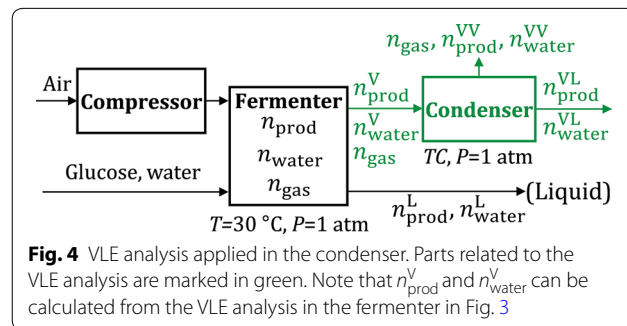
$n_{\text{gas}}, n_{\text{prod}}^{\text{VV}}, n_{\text{water}}^{\text{VV}}$

Air

Compressor

Fermenter

$n_{\text{prod}}$

$n_{\text{water}}$

$n_{\text{gas}}$

$n_{\text{prod}}^{\text{V}}$

$n_{\text{water}}^{\text{V}}$

$n_{\text{gas}}$

Condenser

$n_{\text{prod}}^{\text{VL}}$

$n_{\text{water}}^{\text{VL}}$

$TC$, $P$=1 atm

Glucose, water

(Liquid)

$n_{\text{prod}}^{\text{L}}, n_{\text{water}}^{\text{L}}$

$T$=30 °C, $P$=1 atm

**Fig. 4** VLE analysis applied in the condenser. Parts related to the VLE analysis are marked in green. Note that $n_{\text{prod}}^{\text{V}}$ and $n_{\text{water}}^{\text{V}}$ can be calculated from the VLE analysis in the fermenter in Fig. 3